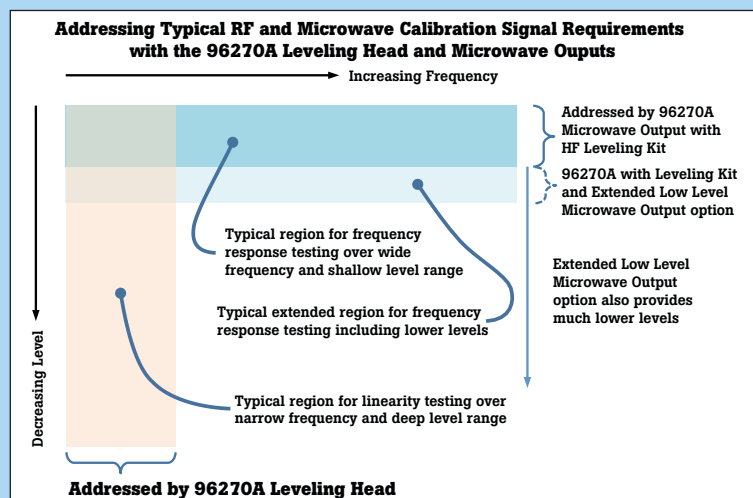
Addressing Typical RF and Microwave Calibration Signal Requirements with the 96270A Leveling Head and Microwave Ouputs

Increasing Frequency

Addressed by 96270A Microwave Output with HF Leveling Kit

96270A with Leveling Kit and Extended Low Level Microwave Output option

Typical region for frequency response testing over wide frequency and shallow level range

Extended Low Level Microwave Output option also provides much lower levels

Typical extended region for frequency response testing including lower levels

Decreasing Level

Typical region for linearity testing over narrow frequency and deep level range

Addressed by 96270A Leveling Head